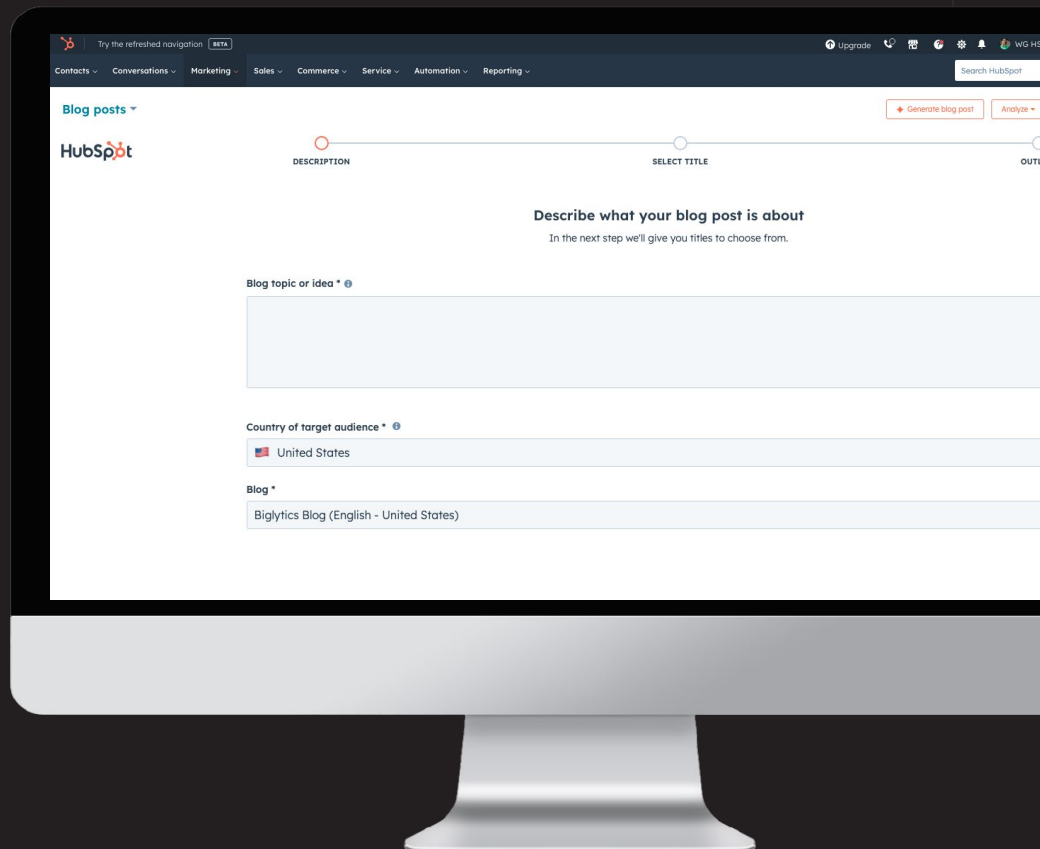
Try the refreshed navigation BETA

Upgrade

WG HS

Contacts Conversations Marketing Sales Commerce Service Automation Reporting

Search HubSpot

Blog posts

Generate blog post

Analyze

HubSpot

DESCRIPTION

SELECT TITLE

OUTL

Describe what your blog post is about

In the next step we'll give you titles to choose from.

Blog topic or idea *

Country of target audience *

United States

Blog *

Biglytics Blog (English - United States)